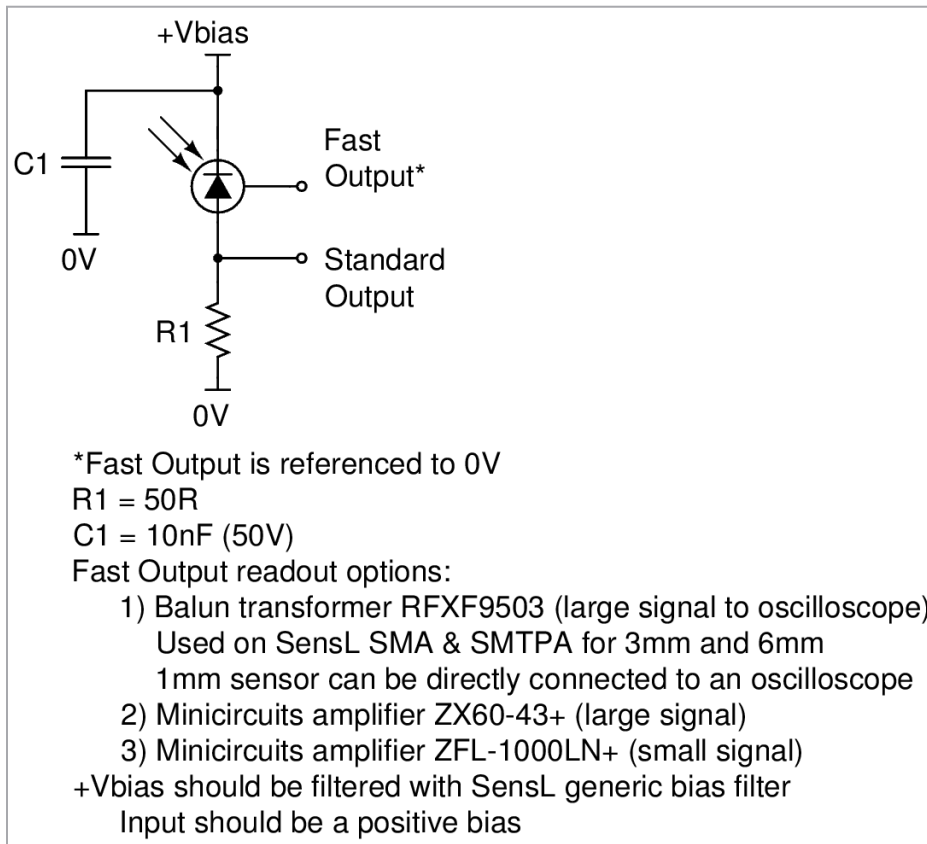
+Vbias

C1

0V

Fast Output*

Standard Output

R1

0V

*Fast Output is referenced to 0V
R1 = 50R
C1 = 10nF (50V)
Fast Output readout options:
1) Balun transformer RFXF9503 (large signal to oscilloscope)
Used on SensL SMA & SMTPA for 3mm and 6mm
1mm sensor can be directly connected to an oscilloscope
2) Minicircuits amplifier ZX60-43+ (large signal)
3) Minicircuits amplifier ZFL-1000LN+ (small signal)
+Vbias should be filtered with SensL generic bias filter
Input should be a positive bias